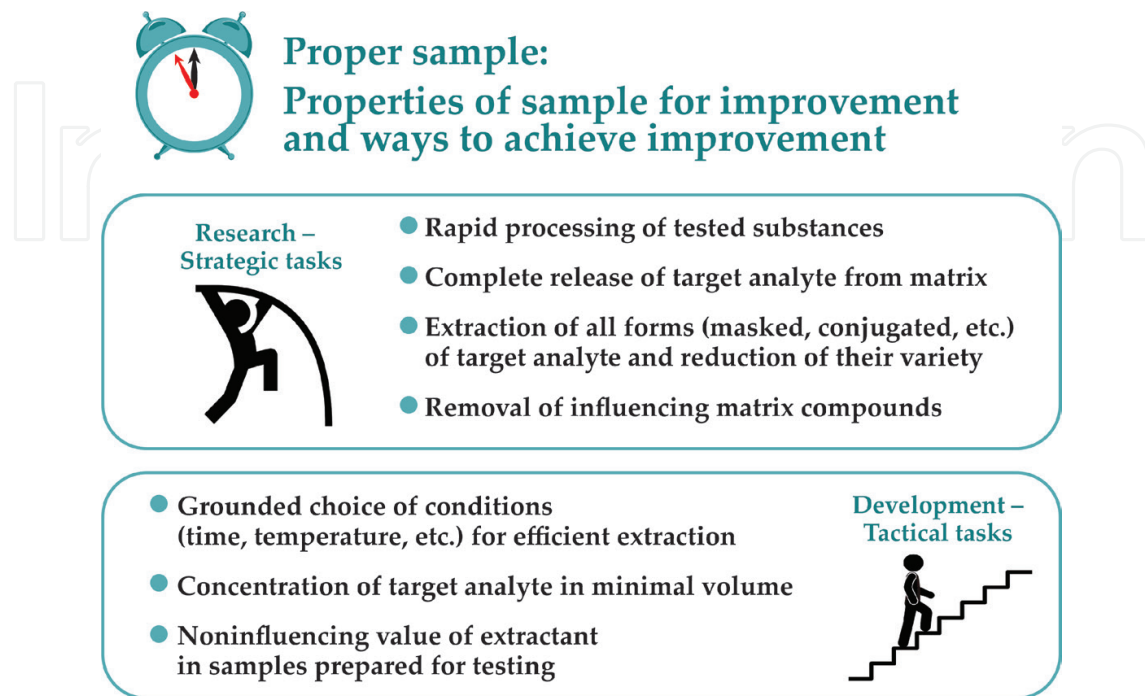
Proper sample:
Properties of sample for improvement and ways to achieve improvement

Research – Strategic tasks

Rapid processing of tested substances

Complete release of target analyte from matrix

Extraction of all forms (masked, conjugated, etc.) of target analyte and reduction of their variety

Removal of influencing matrix compounds

Grounded choice of conditions (time, temperature, etc.) for efficient extraction

Concentration of target analyte in minimal volume

Noninfluencing value of extractant in samples prepared for testing

Development – Tactical tasks